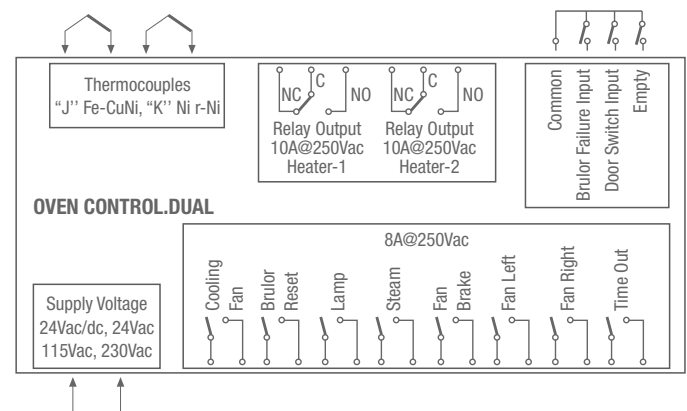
Thermocouples
“J’’ Fe-CuNi, “K’’ Ni r-Ni

NC C NO
Relay Output
10A@250Vac
Heater-1

NC C NO
Relay Output
10A@250Vac
Heater-2

Common
Brulor Failure Input
Door Switch Input
Empty

OVEN CONTROL.DUAL

8A@250Vac

Cooling
Fan
Brulor
Reset
Lamp
Steam
Fan
Brake
Fan Left
Fan Right
Time Out

Supply Voltage
24Vac/dc, 24Vac
115Vac, 230Vac